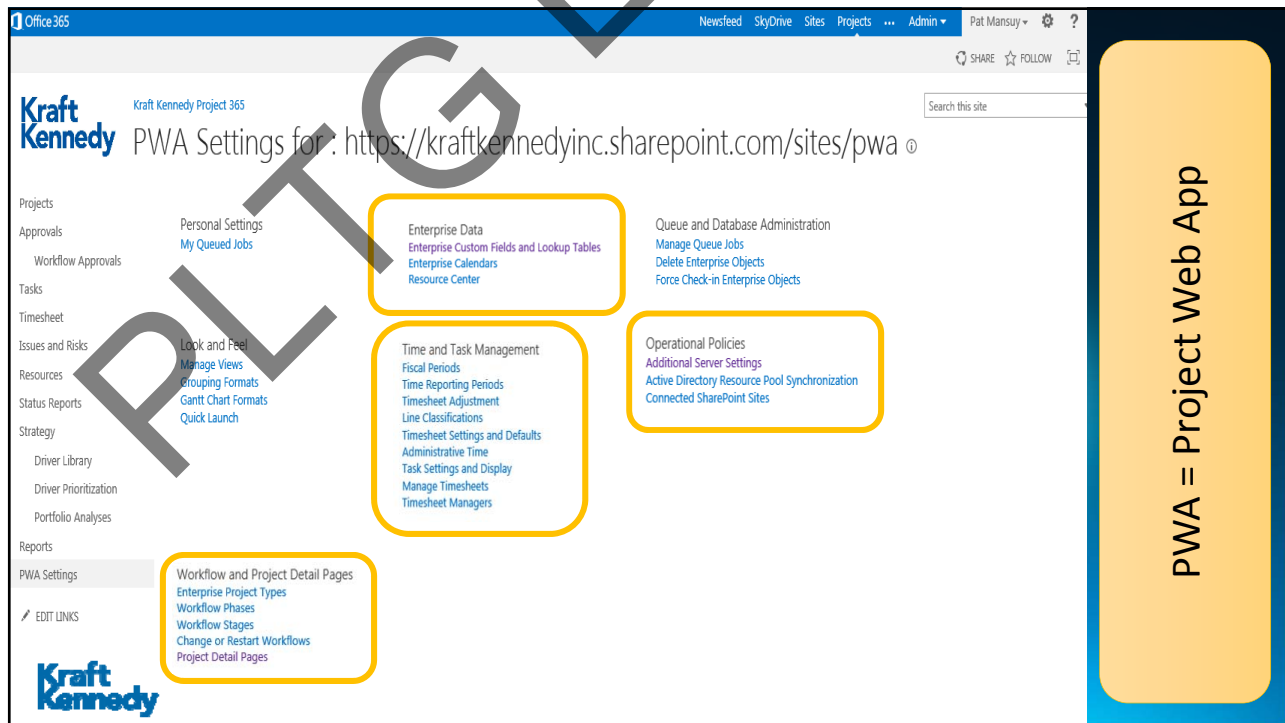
Office 365

Newsfeed SkyDrive Sites Projects ... Admin ▾ Pat Mansuy ▾ ?

SHARE FOLLOW

Kraft Kennedy

Kraft Kennedy Project 365

PWA Settings for : https://kraftkennedyinc.sharepoint.com/sites/pwa

Search this site

PLTG

Projects
Approvals
Workflow Approvals
Tasks
Timesheet
Issues and Risks
Resources
Status Reports
Strategy
Driver Library
Driver Prioritization
Portfolio Analyses
Reports
PWA Settings

EDIT LINKS

Personal Settings
My Queued Jobs

Enterprise Data
Enterprise Custom Fields and Lookup Tables
Enterprise Calendars
Resource Center

Queue and Database Administration
Manage Queue Jobs
Delete Enterprise Objects
Force Check-in Enterprise Objects

Look and Feel
Manage Views
Grouping Formats
Gantt Chart Formats
Quick Launch

Time and Task Management
Fiscal Periods
Time Reporting Periods
Timesheet Adjustment
Line Classifications
Timesheet Settings and Defaults
Administrative Time
Task Settings and Display
Manage Timesheets
Timesheet Managers

Operational Policies
Additional Server Settings
Active Directory Resource Pool Synchronization
Connected SharePoint Sites

Workflow and Project Detail Pages
Enterprise Project Types
Workflow Phases
Workflow Stages
Change or Restart Workflows
Project Detail Pages

Kraft Kennedy

PWA = Project Web App